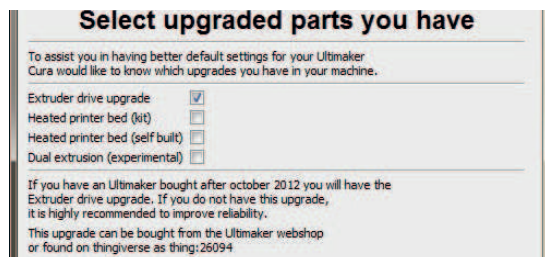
Select upgraded parts you have

To assist you in having better default settings for your Ultimaker Cura would like to know which upgrades you have in your machine.

Extruder drive upgrade
Heated printer bed (kit)
Heated printer bed (self built)
Dual extrusion (experimental)

If you have an Ultimaker bought after october 2012 you will have the Extruder drive upgrade. If you do not have this upgrade, it is highly recommended to improve reliability.

This upgrade can be bought from the Ultimaker webshop or found on thingiverse as thing:26094